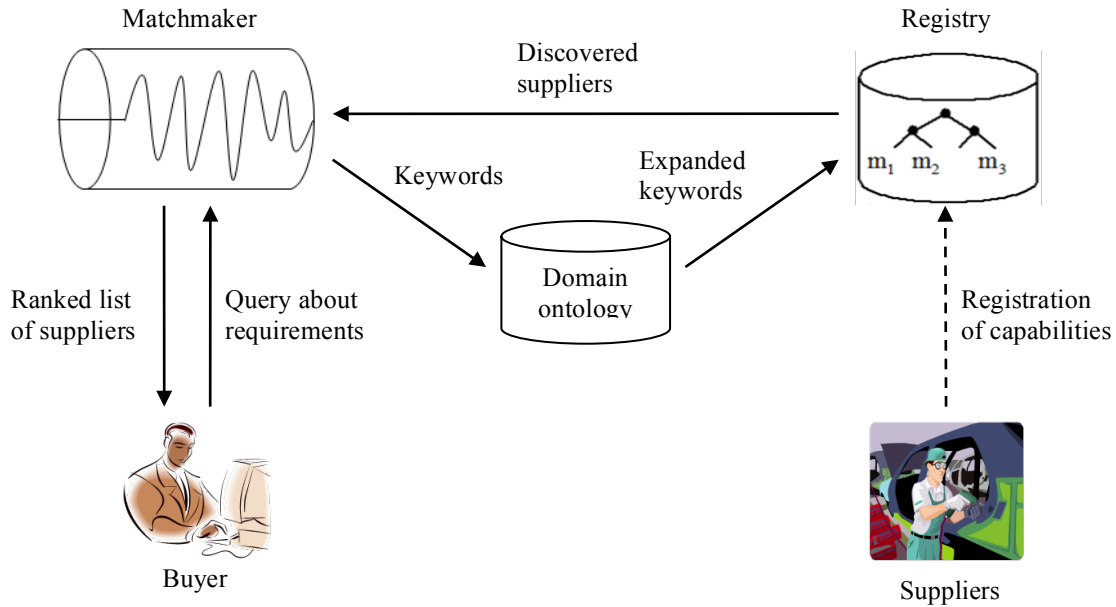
Matchmaker

Discovered suppliers

Registry

$m_1$ $m_2$ $m_3$

Keywords

Expanded keywords

Domain ontology

Ranked list of suppliers

Query about requirements

Registration of capabilities

Buyer

Suppliers